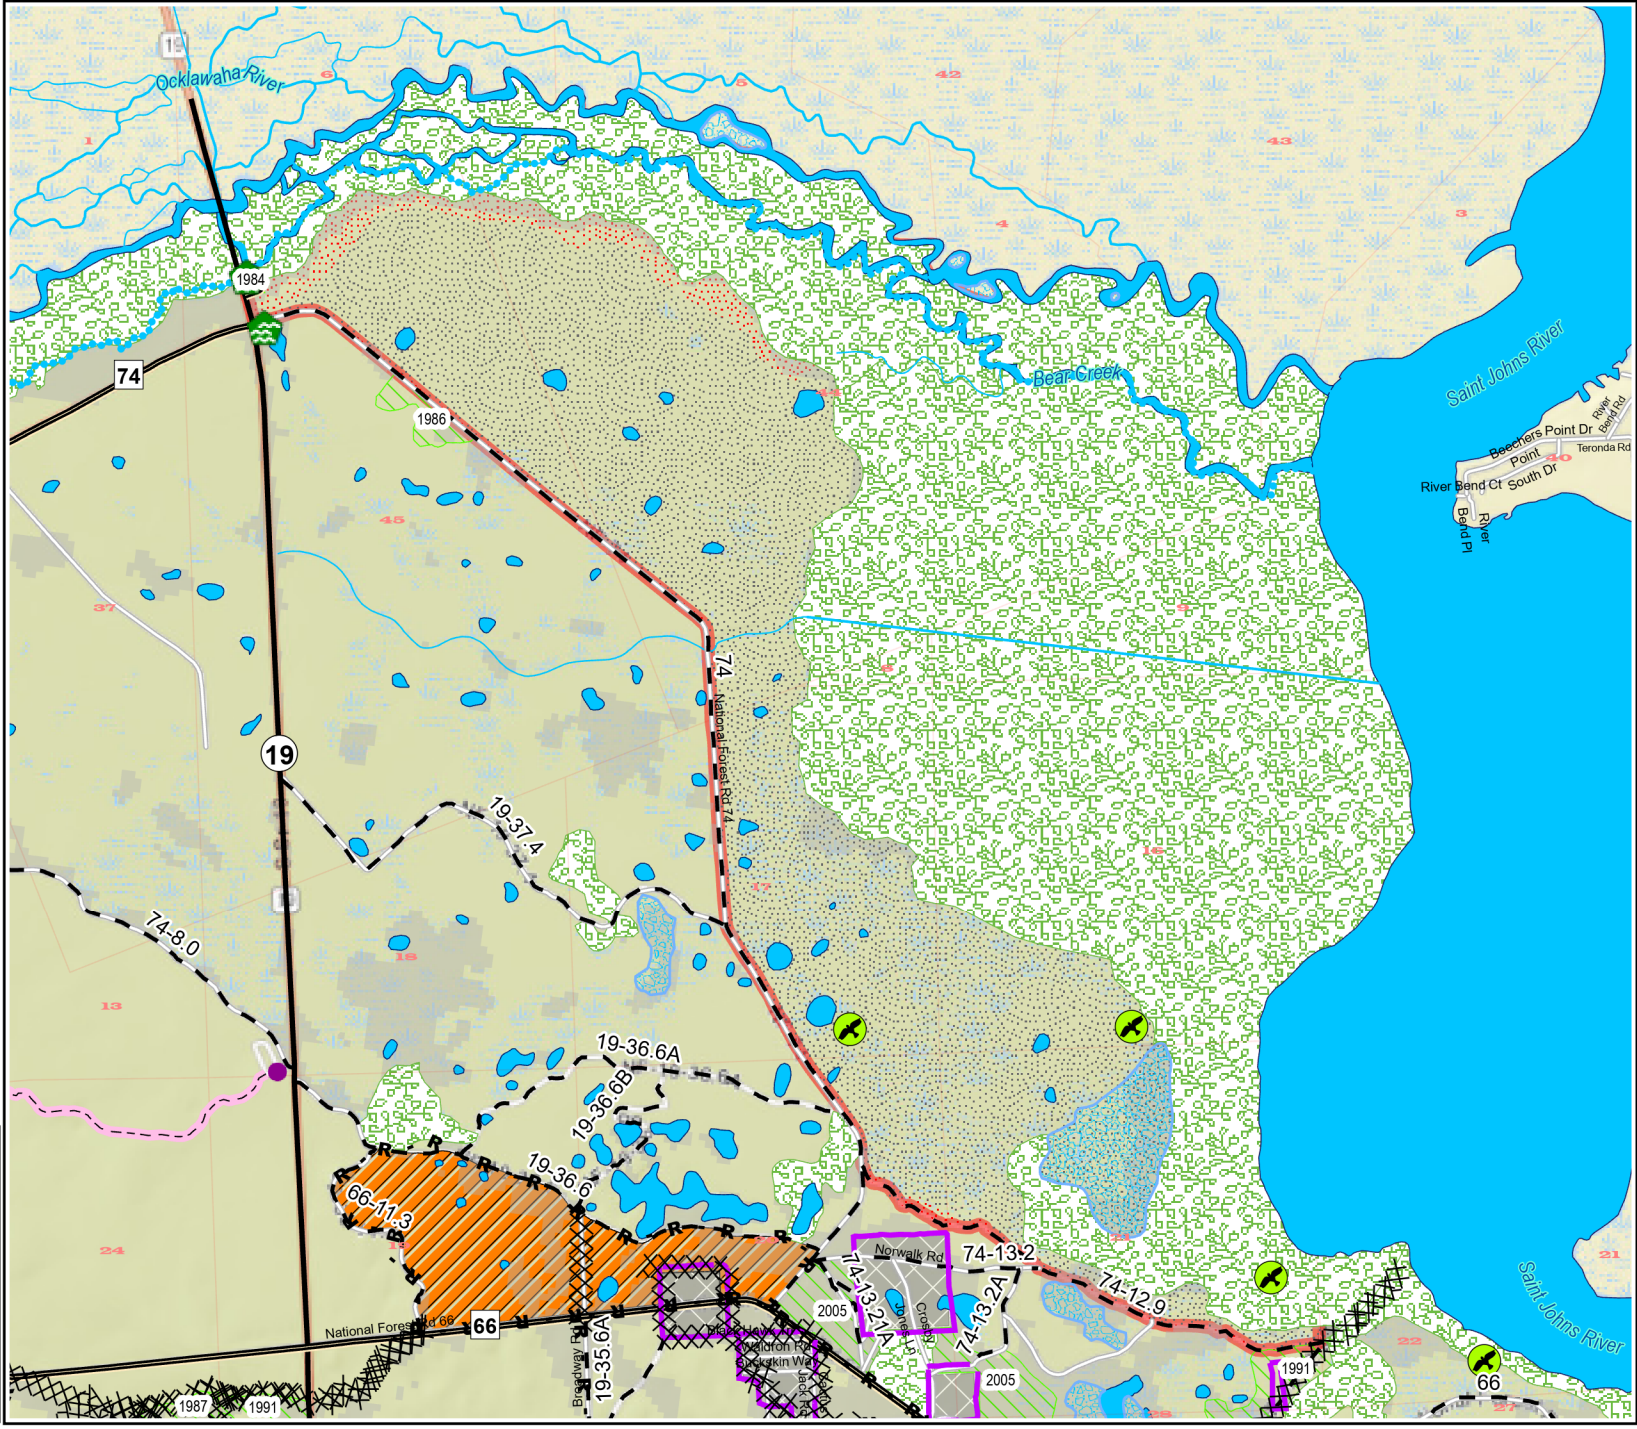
19
Ocklawaha River
6
5
42
43
1
3
4
1984
74
1986
Bear Creek
Saint Johns River
Beechers Point Dr
River Bend Rd
Teronda Rd
Point
40
River Bend Ct
South Dr
Bend Pl
River
45
37
9
8
74
National Forest Rd 74
19
19-37.4
16
17
74-8.0
18
13
19-36.6A
19-36.6B
19-36.6
66-11.3
24
Norwalk Rd
74-13.2
74-13.2A
74-13.2.1A
Jones Ln
Crosby
2005
74-12.9
21
22
Saint Johns River
National Forest Rd 66
66
19-35.6A
Broadway Rd
Waldron Rd
Buckskin Way
Jack Rd
2005
1991
66
1987
1991